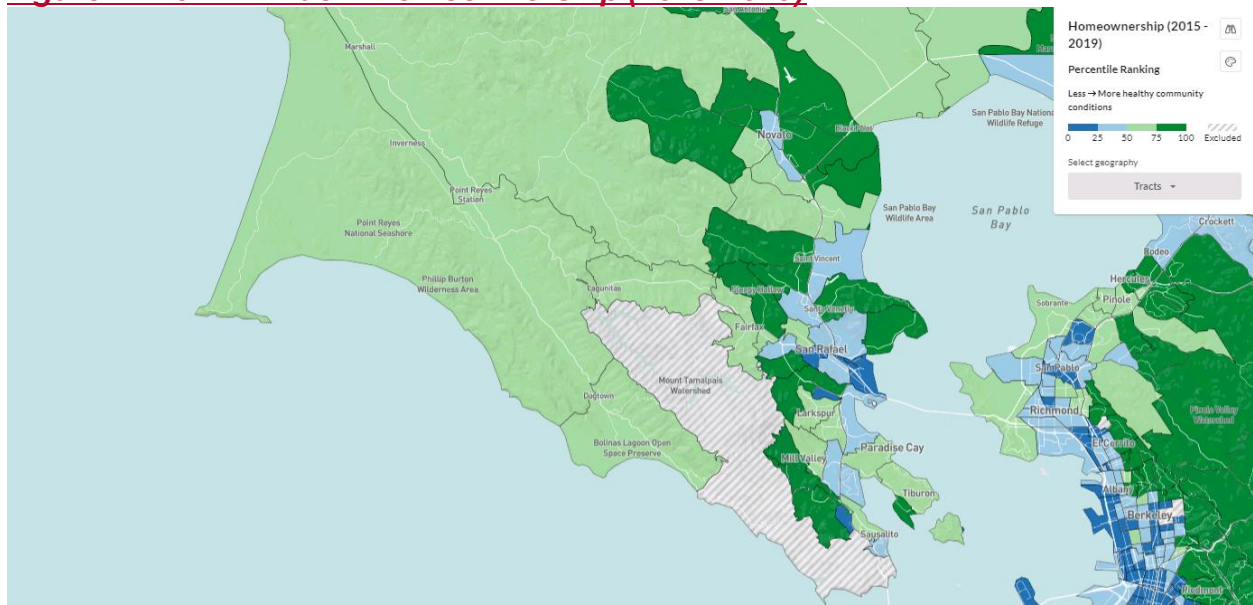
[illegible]

Homeownership (2015 - 2019)

Percentile Ranking

Less → More healthy community conditions

0 25 50 75 100 Excluded

Select geography

Tracts

Marshall

Inverness

Point Reyes Station

Point Reyes National Seashore

Phillip Burton Wilderness Area

Novato

San Pablo Bay National Wildlife Refuge

San Pablo Bay Wildlife Area

San Pablo Bay

Crockett

Rodeo

Hercules

Pinole

Sobrante

Lagunitas

Sleepy Hollow

Santa Venetia

Fairfax

San Rafael

San Pablo

Richmond

Pinole Valley Watershed

Mount Tamalpais Watershed

Dogtown

Larkspur

El Cerrito

Bolinas Lagoon Open Space Preserve

Paradise Cay

Mill Valley

Albany

Tiburon

Berkeley

Sausalito

Richmond